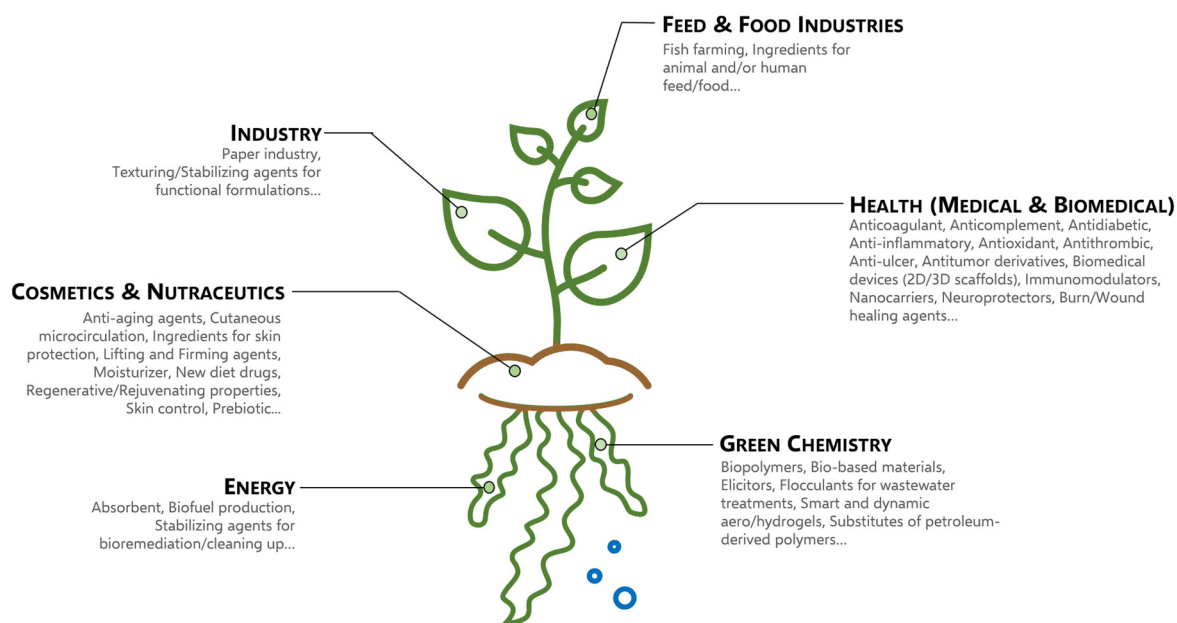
Feed & Food Industries
Fish farming, Ingredients for animal and/or human feed/food...

Industry
Paper industry, Texturing/Stabilizing agents for functional formulations...

Health (Medical & Biomedical)
Anticoagulant, Anticomplement, Antidiabetic, Anti-inflammatory, Antioxidant, Antithrombic, Anti-ulcer, Antitumor derivatives, Biomedical devices (2D/3D scaffolds), Immunomodulators, Nanocarriers, Neuroprotectors, Burn/Wound healing agents...

Cosmetics & Nutraceutics
Anti-aging agents, Cutaneous microcirculation, Ingredients for skin protection, Lifting and Firming agents, Moisturizer, New diet drugs, Regenerative/Rejuvenating properties, Skin control, Prebiotic...

Green Chemistry
Biopolymers, Bio-based materials, Elicitors, Flocculants for wastewater treatments, Smart and dynamic aero/hydrogels, Substitutes of petroleum-derived polymers...

Energy
Absorbent, Biofuel production, Stabilizing agents for bioremediation/cleaning up...